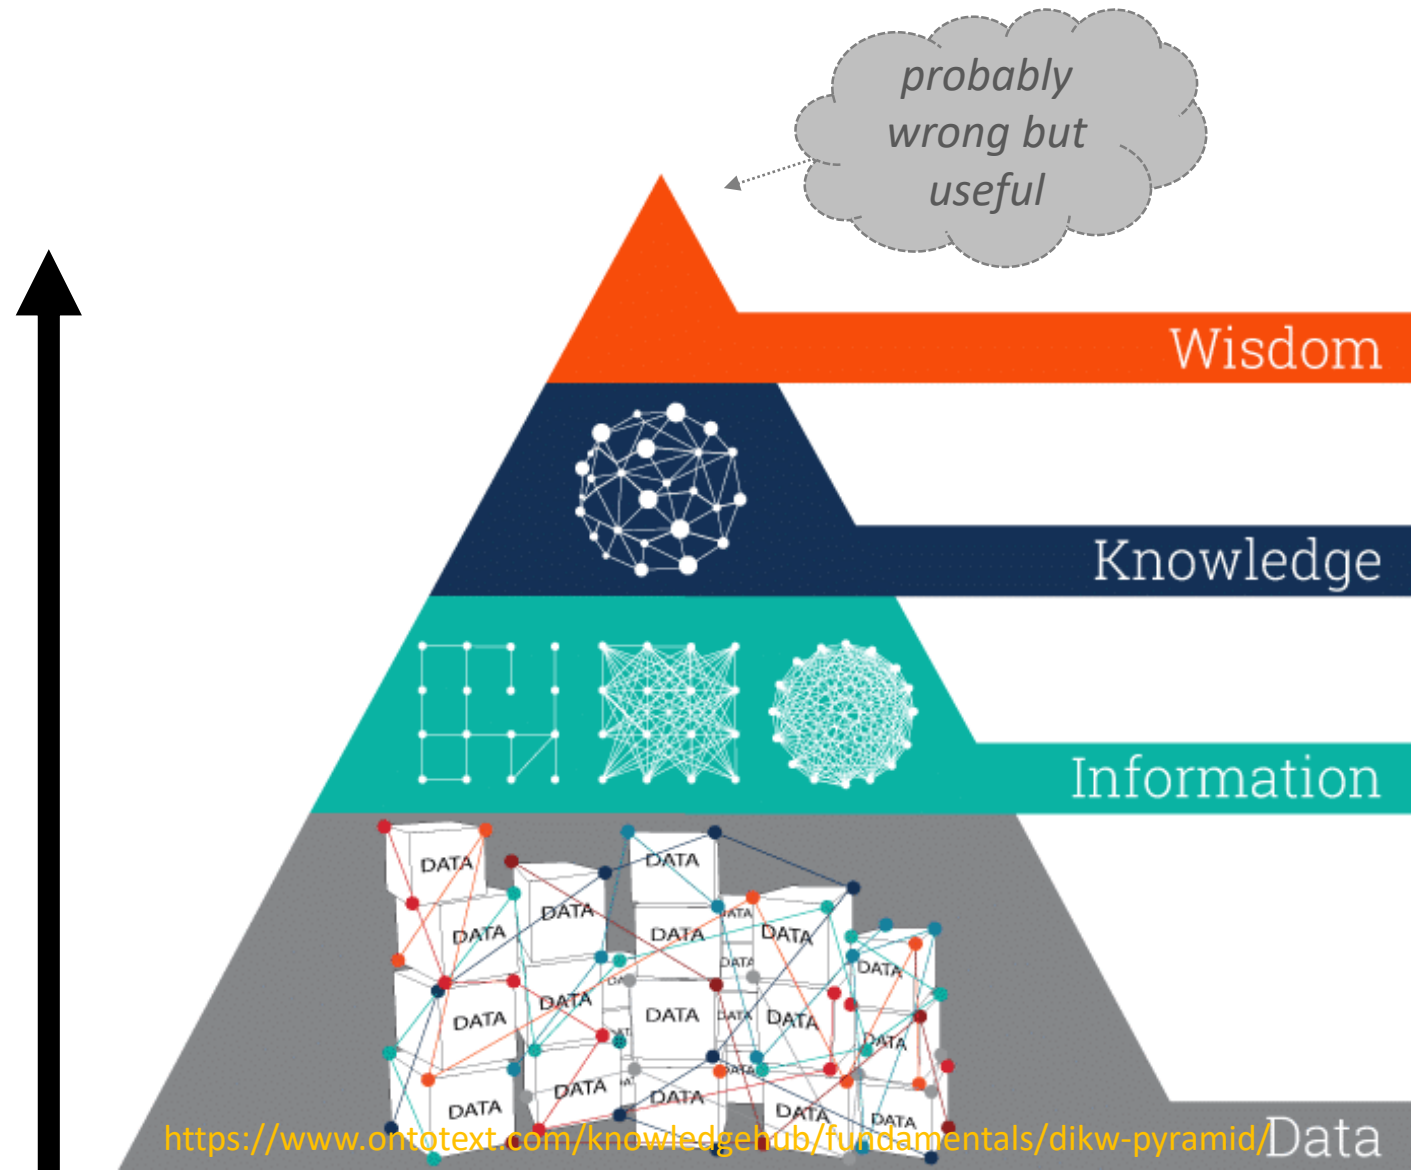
probably wrong but useful

Wisdom

Knowledge

Information

DATA
DATA
DATA
DATA
DATA
DATA
DATA
DATA
DATA
DATA
DATA
DATA
DATA
DATA
DATA
DATA
DATA
DATA
DATA

https://www.ontotext.com/knowledgehub/fundamentals/dikw-pyramid/

Data